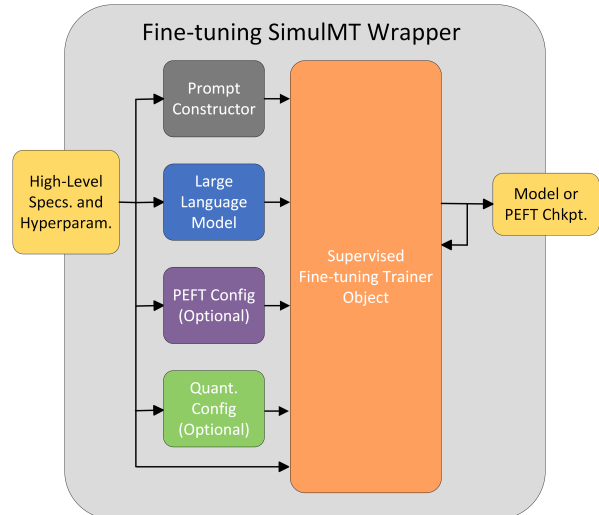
Fine-tuning SimulMT Wrapper

High-Level Specs. and Hyperparam.

Prompt Constructor

Large Language Model

PEFT Config (Optional)

Quant. Config (Optional)

Supervised Fine-tuning Trainer Object

Model or PEFT Chkpt.